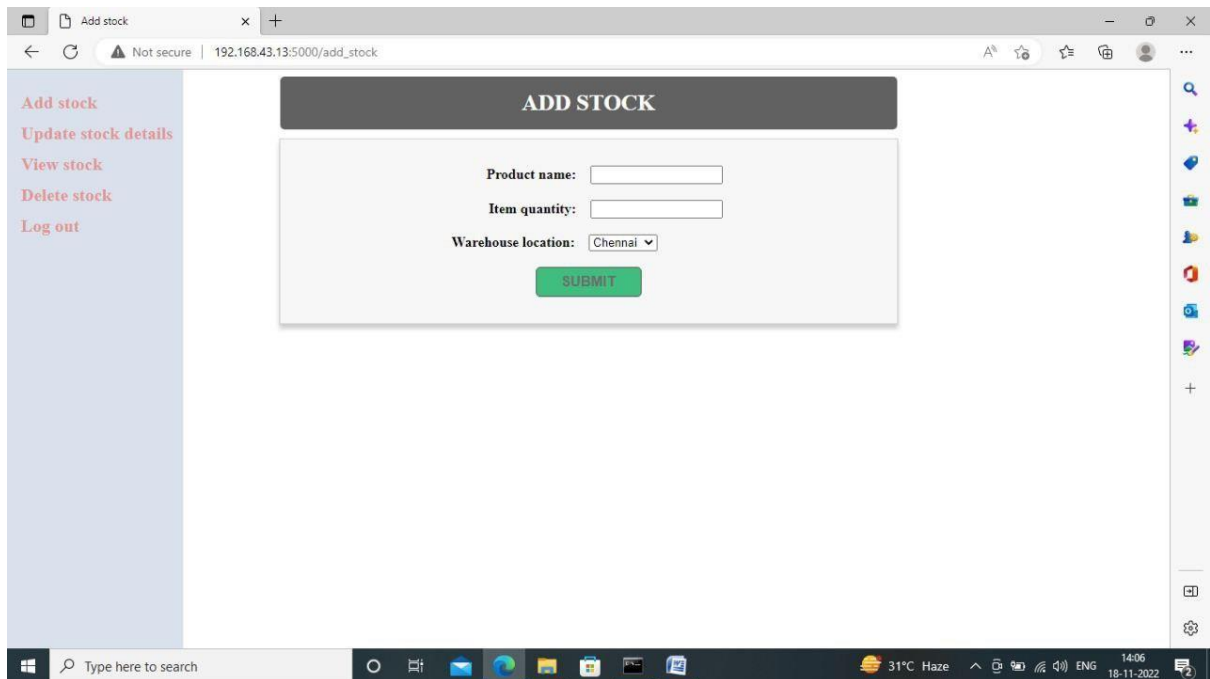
Add stock

Not secure | 192.168.43.13:5000/add_stock

Add stock
Update stock details
View stock
Delete stock
Log out

ADD STOCK

Product name:
Item quantity:
Warehouse location: Chennai

SUBMIT

Type here to search

31°C Haze ENG 14:06 18-11-2022